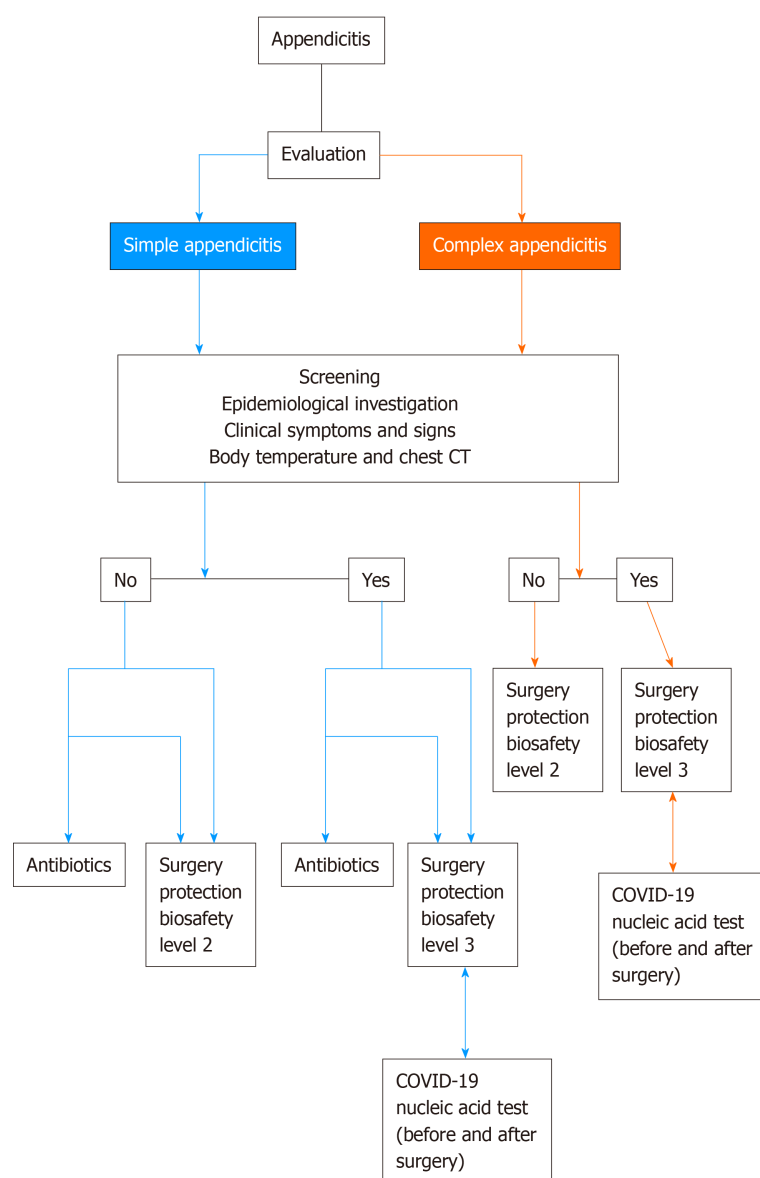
Appendicitis

Evaluation

Simple appendicitis

Complex appendicitis

Screening
Epidemiological investigation
Clinical symptoms and signs
Body temperature and chest CT

No

Yes

No

Yes

Surgery protection biosafety level 2

Surgery protection biosafety level 3

Antibiotics

Surgery protection biosafety level 2

Antibiotics

Surgery protection biosafety level 3

COVID-19 nucleic acid test (before and after surgery)

COVID-19 nucleic acid test (before and after surgery)